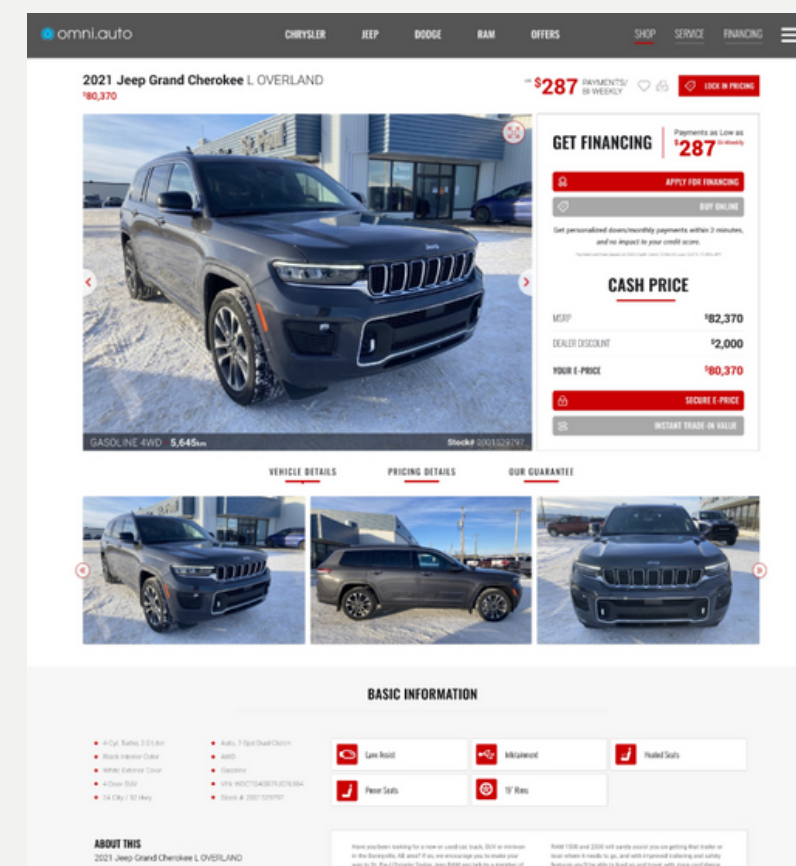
omni.auto

CHRYSLER JEEP DODGE RAM OFFERS

SHOP SERVICE FINANCING

2021 Jeep Grand Cherokee L OVERLAND
$80,370

$287 PAYMENTS/ BI-WEEKLY

LOCK IN PRICING

GET FINANCING

Payments as Low as $287 Bi-Weekly

APPLY FOR FINANCING

BUY ONLINE

Get personalized down/monthly payments within 2 minutes, and no impact to your credit score.

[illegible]

CASH PRICE

MSRP $82,370

DEALER DISCOUNT $2,000

YOUR E-PRICE $80,370

SECURE E-PRICE

INSTANT TRADE-IN VALUE

GASOLINE 4WD 5,645km

Stock# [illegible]

VEHICLE DETAILS PRICING DETAILS OUR GUARANTEE

BASIC INFORMATION

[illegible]

Lane Assist

Infotainment

Heated Seats

Power Seats

19" Rims

ABOUT THIS
2021 Jeep Grand Cherokee L OVERLAND

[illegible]